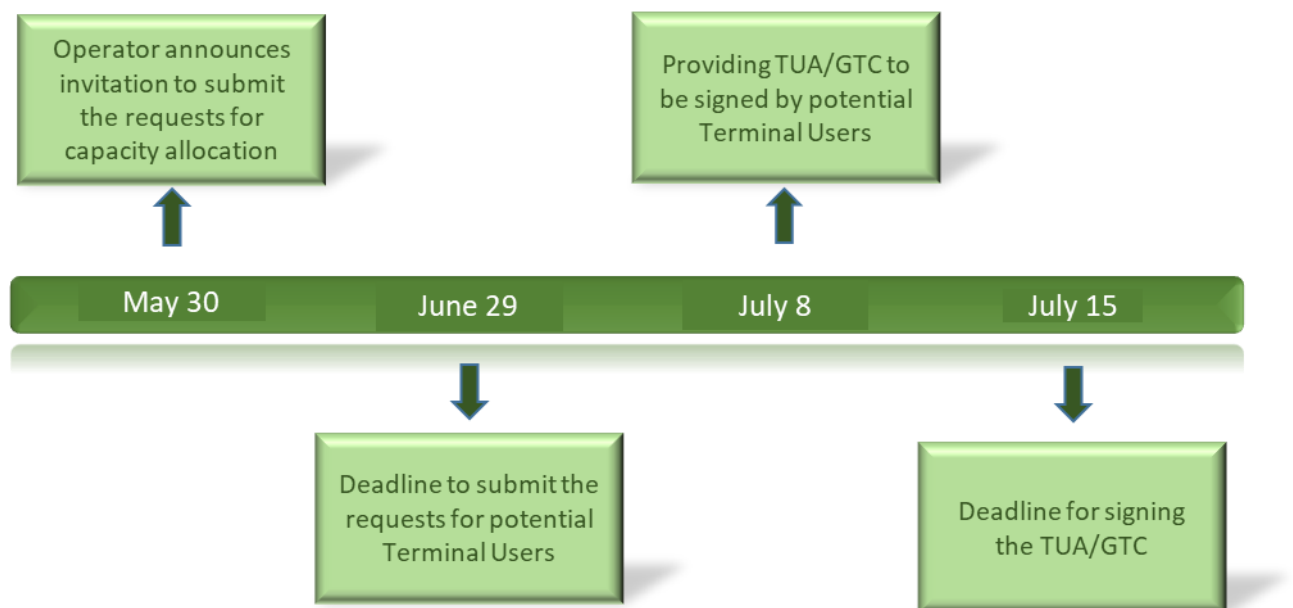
Operator announces invitation to submit the requests for capacity allocation

Providing TUA/GTC to be signed by potential Terminal Users

May 30

June 29

July 8

July 15

Deadline to submit the requests for potential Terminal Users

Deadline for signing the TUA/GTC